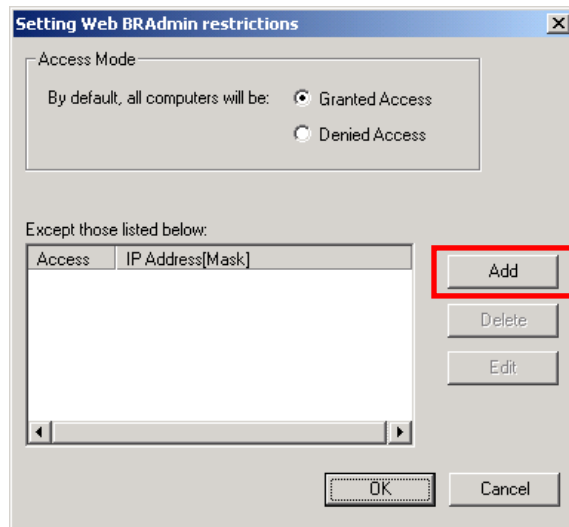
Setting Web BRAdmin restrictions

Access Mode

By default, all computers will be: Granted Access

Denied Access

Except those listed below:

| Access | IP Address[Mask] |
|---|---|

Add

Delete

Edit

OK

Cancel